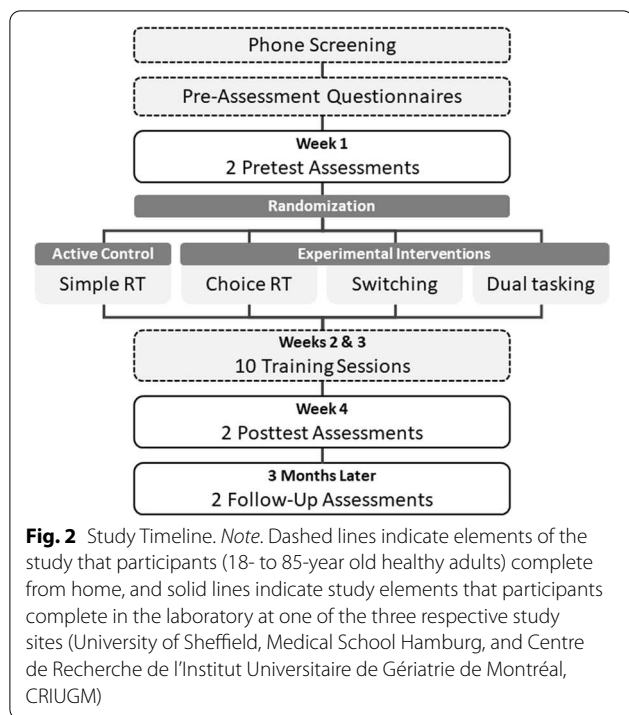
Phone Screening

Pre-Assessment Questionnaires

Week 1
2 Pretest Assessments

Randomization

Active Control
Simple RT

Experimental Interventions
Choice RT
Switching
Dual tasking

Weeks 2 & 3
10 Training Sessions

Week 4
2 Posttest Assessments

3 Months Later
2 Follow-Up Assessments

**Fig. 2** Study Timeline. *Note*. Dashed lines indicate elements of the study that participants (18- to 85-year old healthy adults) complete from home, and solid lines indicate study elements that participants complete in the laboratory at one of the three respective study sites (University of Sheffield, Medical School Hamburg, and Centre de Recherche de l'Institut Universitaire de Gériatrie de Montréal, CRIUGM)